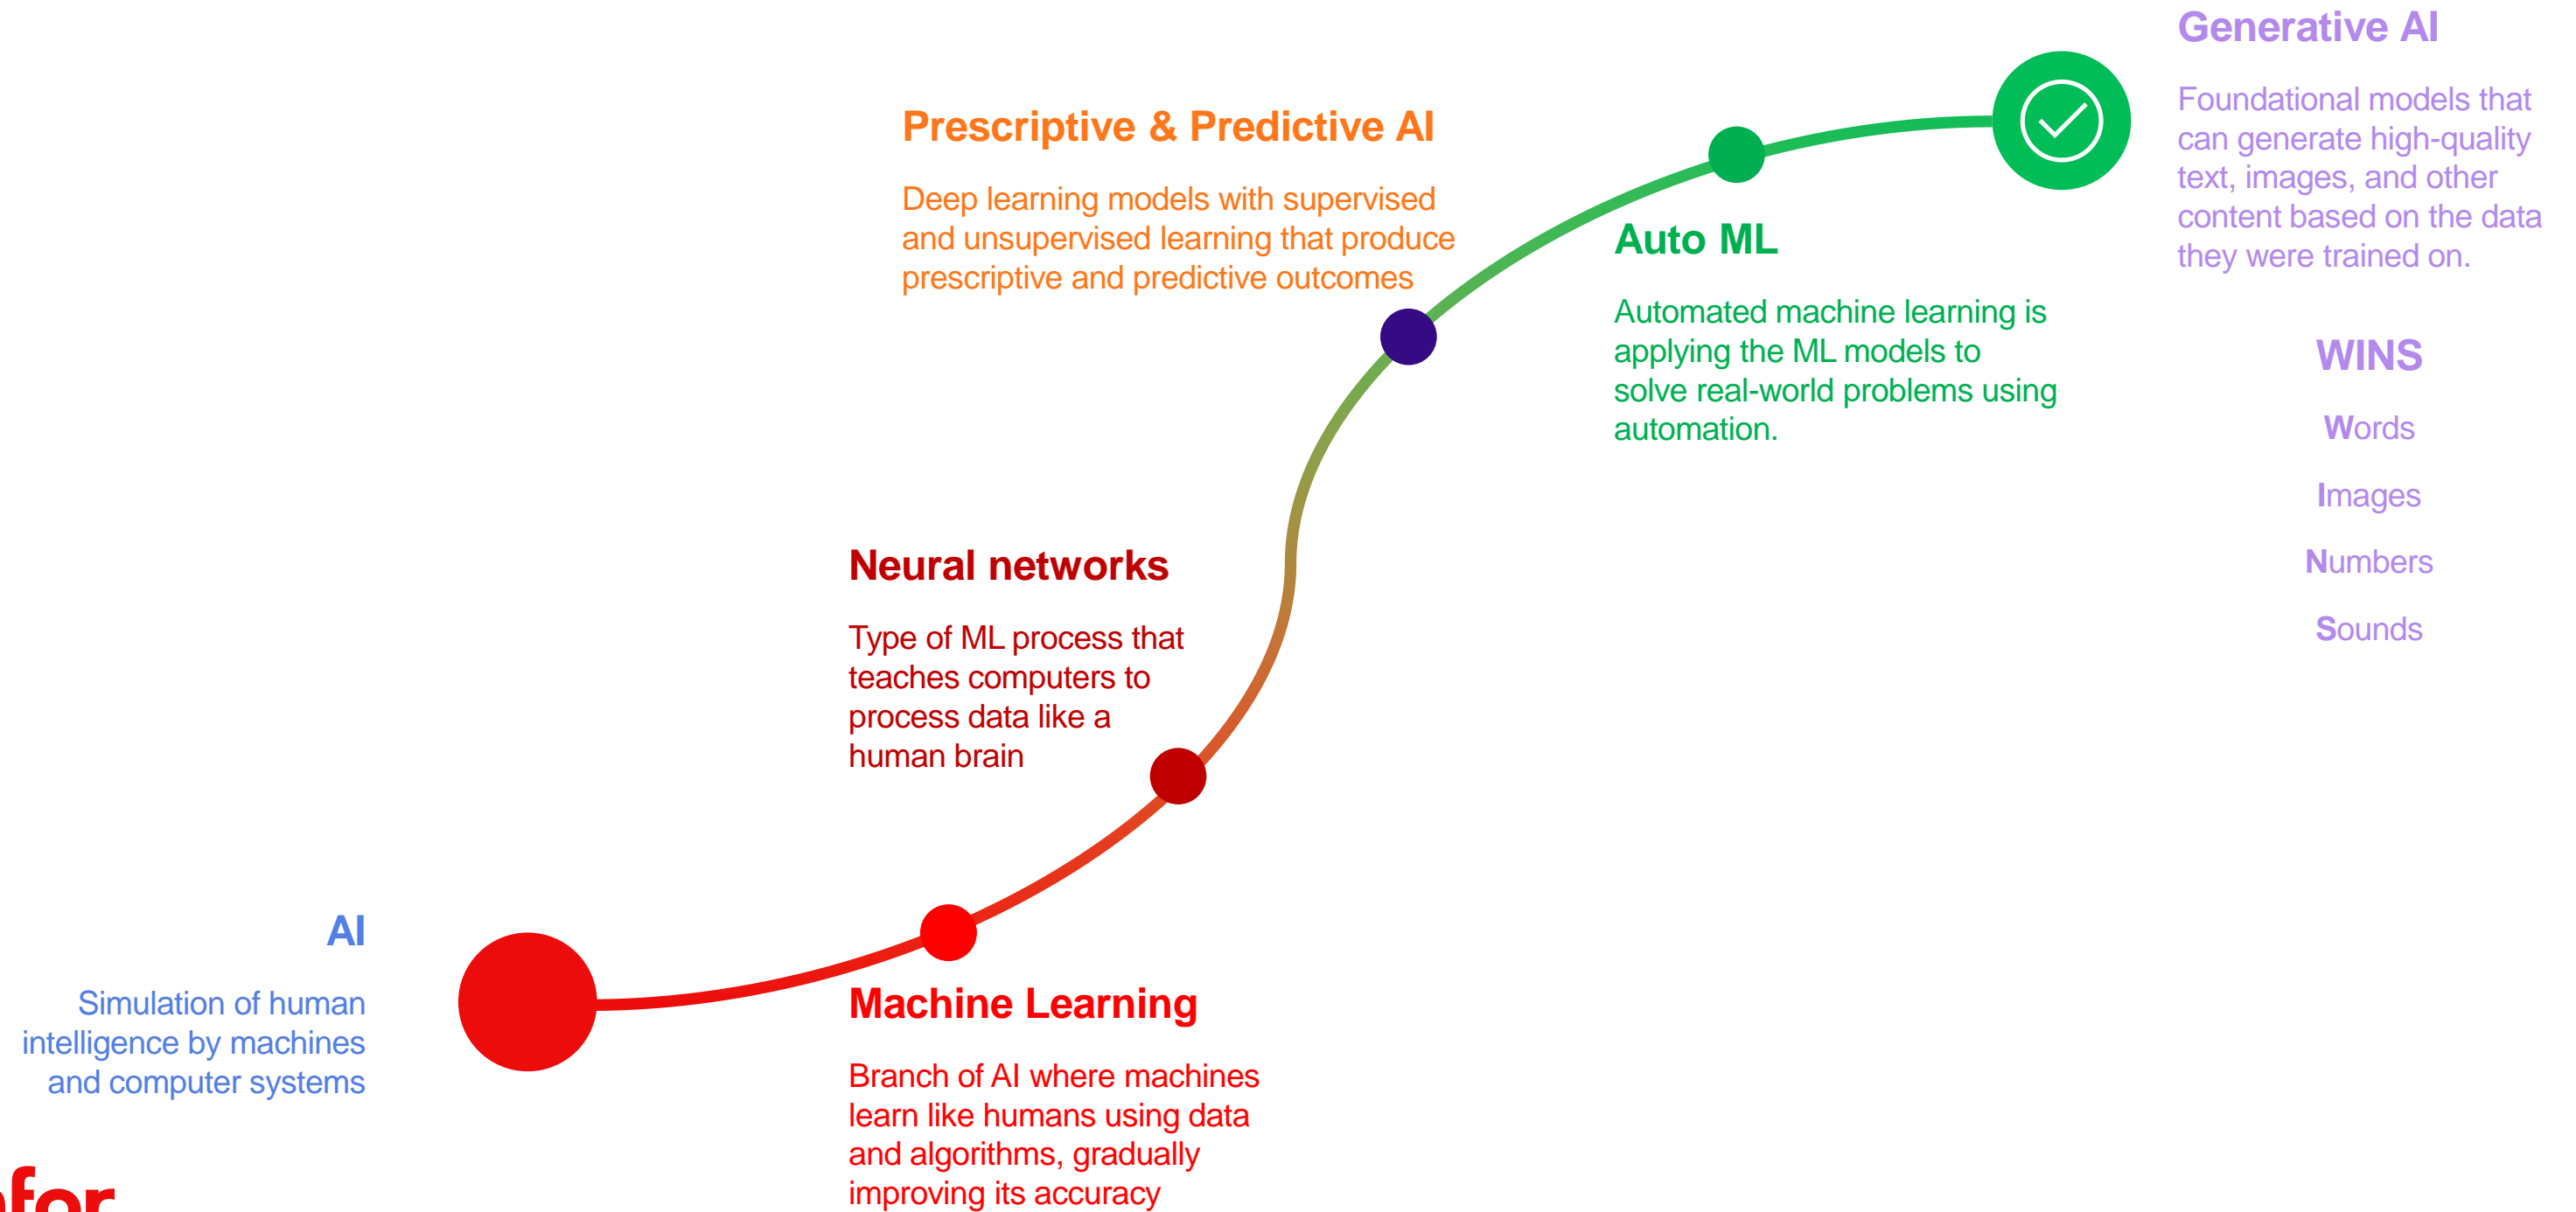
Generative AI

Foundational models that can generate high-quality text, images, and other content based on the data they were trained on.

WINS

Words

Images

Numbers

Sounds

Prescriptive & Predictive AI

Deep learning models with supervised and unsupervised learning that produce prescriptive and predictive outcomes

Auto ML

Automated machine learning is applying the ML models to solve real-world problems using automation.

Neural networks

Type of ML process that teaches computers to process data like a human brain

AI

Simulation of human intelligence by machines and computer systems

Machine Learning

Branch of AI where machines learn like humans using data and algorithms, gradually improving its accuracy

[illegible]for